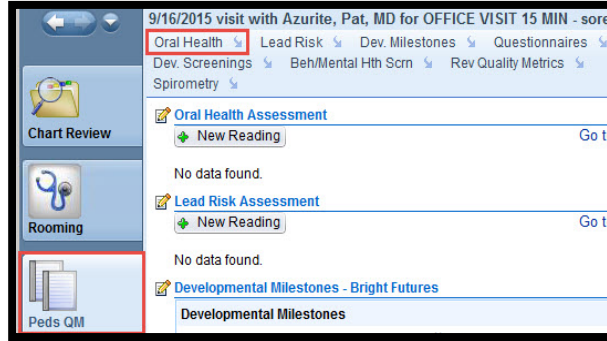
9/16/2015 visit with Azurite, Pat, MD for OFFICE VISIT 15 MIN - sore

Oral Health
Lead Risk
Dev. Milestones
Questionnaires
Dev. Screenings
Beh/Mental Hth Scrn
Rev Quality Metrics
Spirometry

Chart Review

Rooming

Peds QM

Oral Health Assessment
New Reading
Go t

No data found.

Lead Risk Assessment
New Reading
Go t

No data found.

Developmental Milestones - Bright Futures

Developmental Milestones